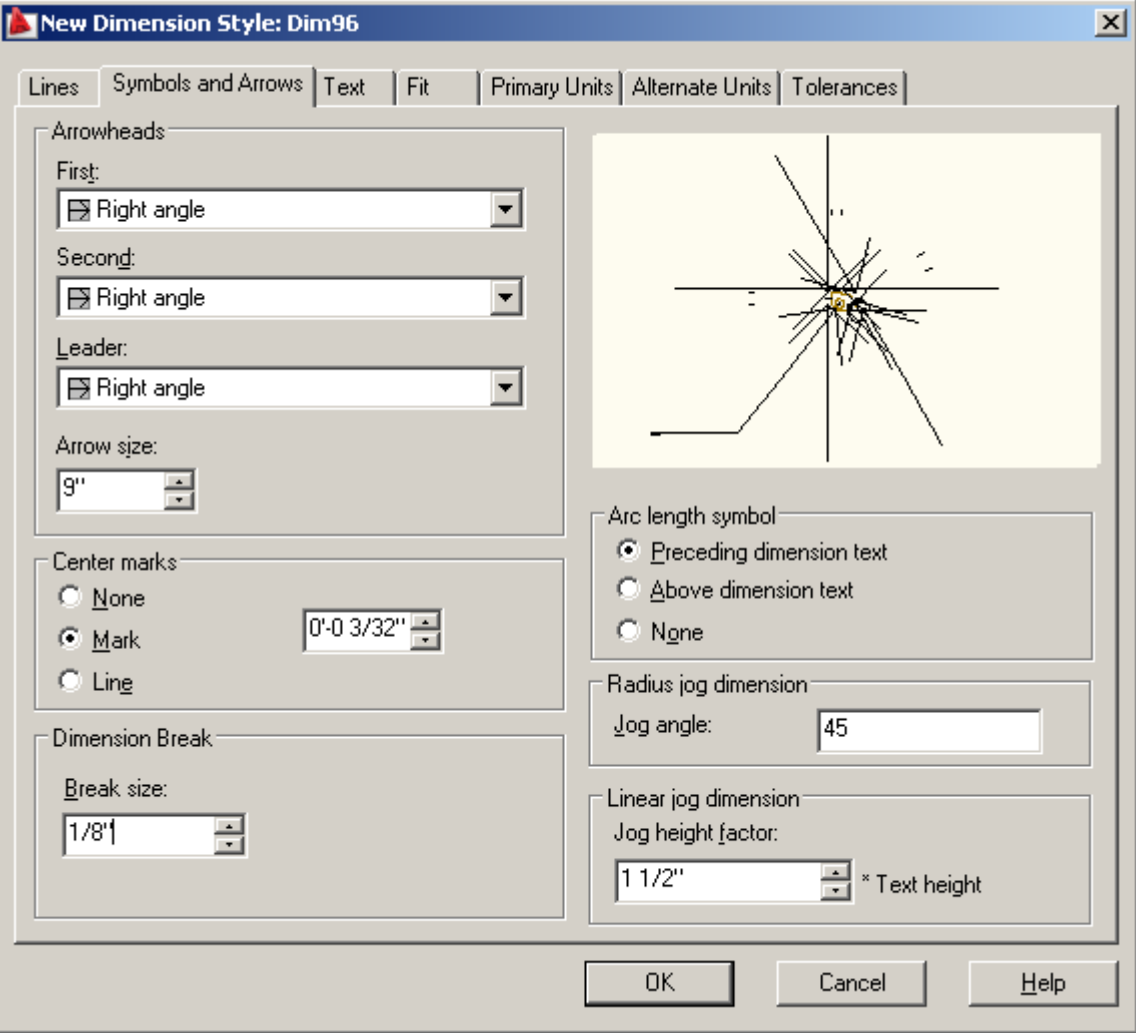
New Dimension Style: Dim96

Lines | Symbols and Arrows | Text | Fit | Primary Units | Alternate Units | Tolerances

Arrowheads

First:

Right angle

Second:

Right angle

Leader:

Right angle

Arrow size:

9"

Center marks

None

Mark

Line

0'-0 3/32"

Dimension Break

Break size:

1/8"

Arc length symbol

Preceding dimension text

Above dimension text

None

Radius jog dimension

Jog angle:

45

Linear jog dimension

Jog height factor:

1 1/2"

* Text height

OK

Cancel

Help